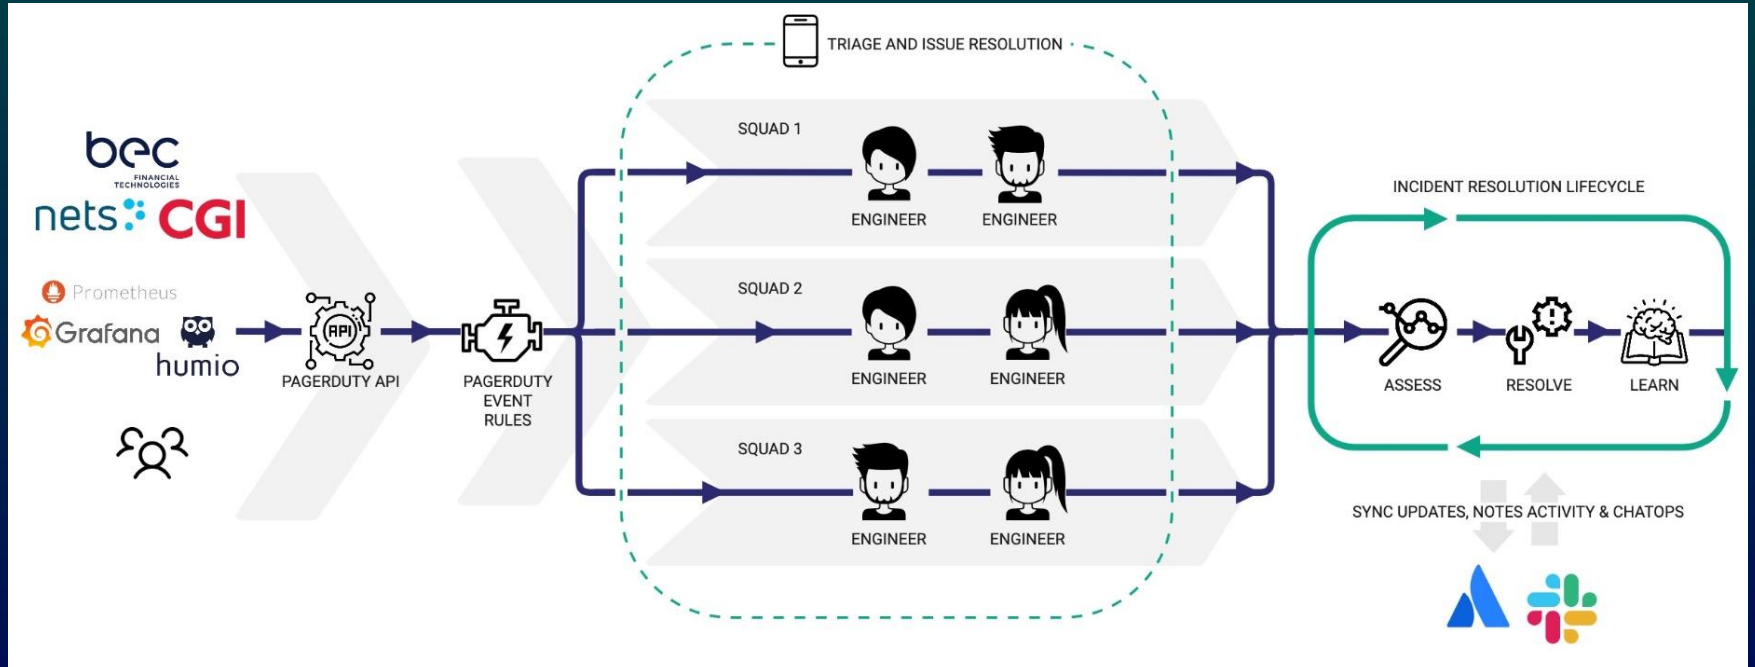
bec
FINANCIAL TECHNOLOGIES

nets CGI

Prometheus
Grafana
humio

PAGERDUTY API

PAGERDUTY EVENT RULES

TRIAGE AND ISSUE RESOLUTION

SQUAD 1
ENGINEER
ENGINEER

SQUAD 2
ENGINEER
ENGINEER

SQUAD 3
ENGINEER
ENGINEER

INCIDENT RESOLUTION LIFECYCLE

ASSESS
RESOLVE
LEARN

SYNC UPDATES, NOTES ACTIVITY & CHATOPS